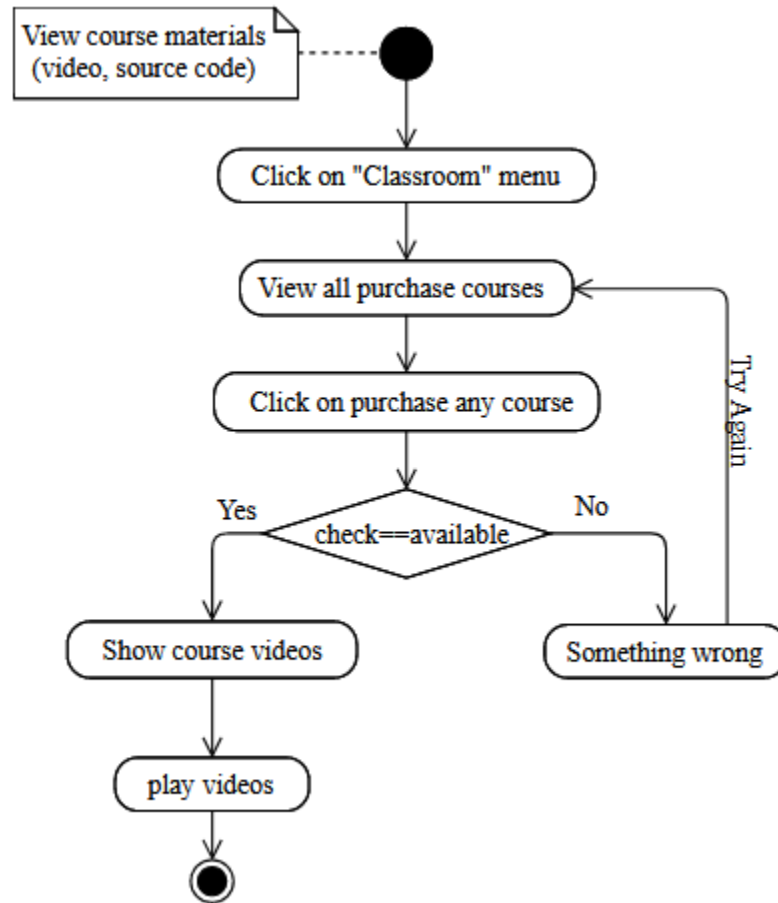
View course materials (video, source code)

Click on "Classroom" menu

View all purchase courses

Click on purchase any course

Yes

check==available

No

Try Again

Show course videos

Something wrong

play videos